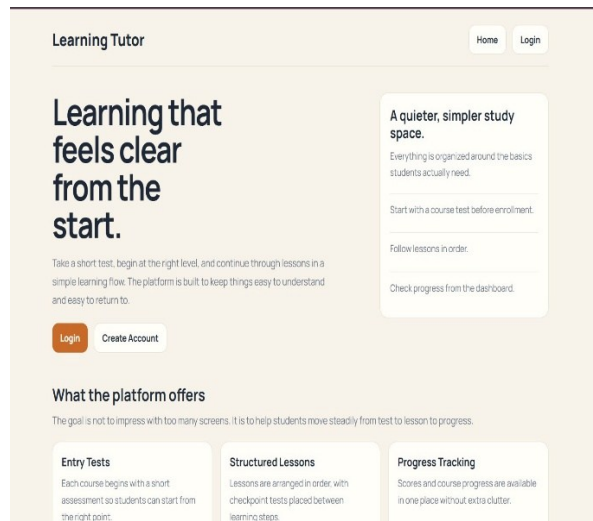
Learning Tutor

Home

Login

Learning that feels clear from the start.

Take a short test, begin at the right level, and continue through lessons in a simple learning flow. The platform is built to keep things easy to understand and easy to return to.

Login

Create Account

A quieter, simpler study space.

Everything is organized around the basics students actually need.

Start with a course test before enrollment.

Follow lessons in order.

Check progress from the dashboard.

What the platform offers

The goal is not to impress with too many screens. It is to help students move steadily from test to lesson to progress.

Entry Tests

Each course begins with a short assessment so students can start from the right point.

Structured Lessons

Lessons are arranged in order, with checkpoint tests placed between learning steps.

Progress Tracking

Scores and course progress are available in one place without extra clutter.